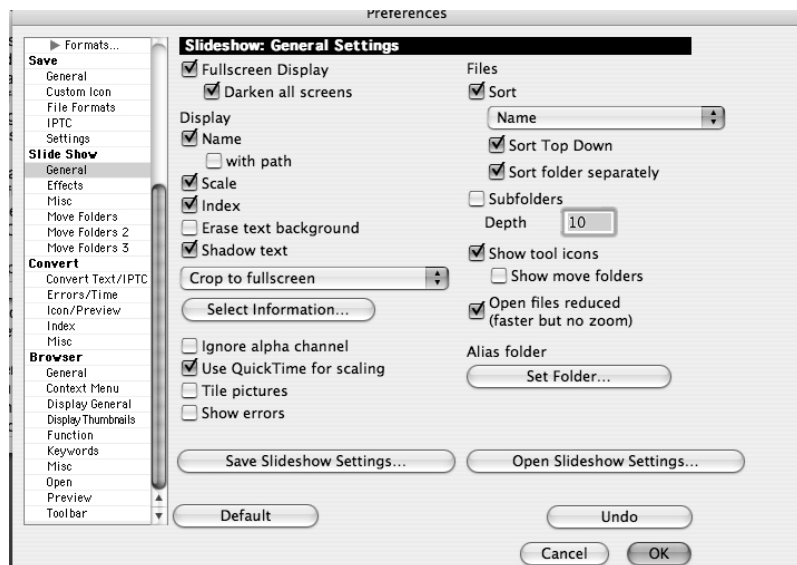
Preferences

▶ Formats...
Save
General
Custom Icon
File Formats
IPTC
Settings
Slide Show
General
Effects
Misc
Move Folders
Move Folders 2
Move Folders 3
Convert
Convert Text/IPTC
Errors/Time
Icon/Preview
Index
Misc
Browser
General
Context Menu
Display General
Display Thumbnails
Function
Keywords
Misc
Open
Preview
Toolbar

Slideshow: General Settings

Fullscreen Display
Darken all screens
Display
Name
with path
Scale
Index
Erase text background
Shadow text
Crop to fullscreen
Select Information...
Ignore alpha channel
Use QuickTime for scaling
Tile pictures
Show errors

Files
Sort
Name
Sort Top Down
Sort folder separately
Subfolders
Depth 10
Show tool icons
Show move folders
Open files reduced (faster but no zoom)
Alias folder
Set Folder...

Save Slideshow Settings...
Open Slideshow Settings...
Default
Undo
Cancel
OK